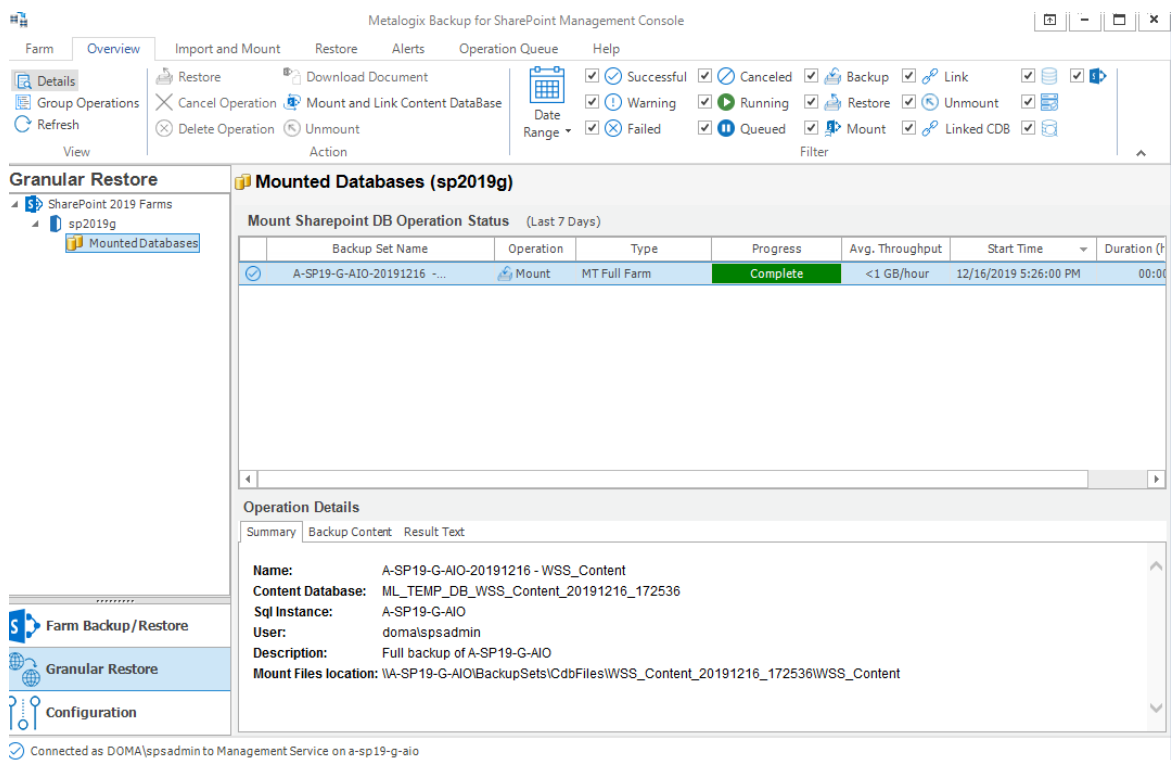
Metalogix Backup for SharePoint Management Console

Farm | Overview | Import and Mount | Restore | Alerts | Operation Queue | Help

Details
Group Operations
Refresh
View

Restore
Cancel Operation
Delete Operation
Download Document
Mount and Link Content DataBase
Unmount
Action

Date Range
Successful
Warning
Failed
Canceled
Running
Queued
Backup
Restore
Mount
Link
Unmount
Linked CDB
Filter

Granular Restore
SharePoint 2019 Farms
sp2019g
Mounted Databases

Mounted Databases (sp2019g)

Mount Sharepoint DB Operation Status (Last 7 Days)

| | Backup Set Name | Operation | Type | Progress | Avg. Throughput | Start Time | Duration (h |
|---|---|---|---|---|---|---|---|
| | A-SP19-G-AIO-20191216 -... | Mount | MT Full Farm | Complete | <1 GB/hour | 12/16/2019 5:26:00 PM | 00:00 |

Operation Details
Summary | Backup Content | Result Text

Name: A-SP19-G-AIO-20191216 - WSS_Content
Content Database: ML_TEMP_DB_WSS_Content_20191216_172536
Sql Instance: A-SP19-G-AIO
User: doma\spsadmin
Description: Full backup of A-SP19-G-AIO
Mount Files location: \\A-SP19-G-AIO\BackupSets\CdbFiles\WSS_Content_20191216_172536\WSS_Content

Farm Backup/Restore
Granular Restore
Configuration

Connected as DOMA\spsadmin to Management Service on a-sp19-g-aio